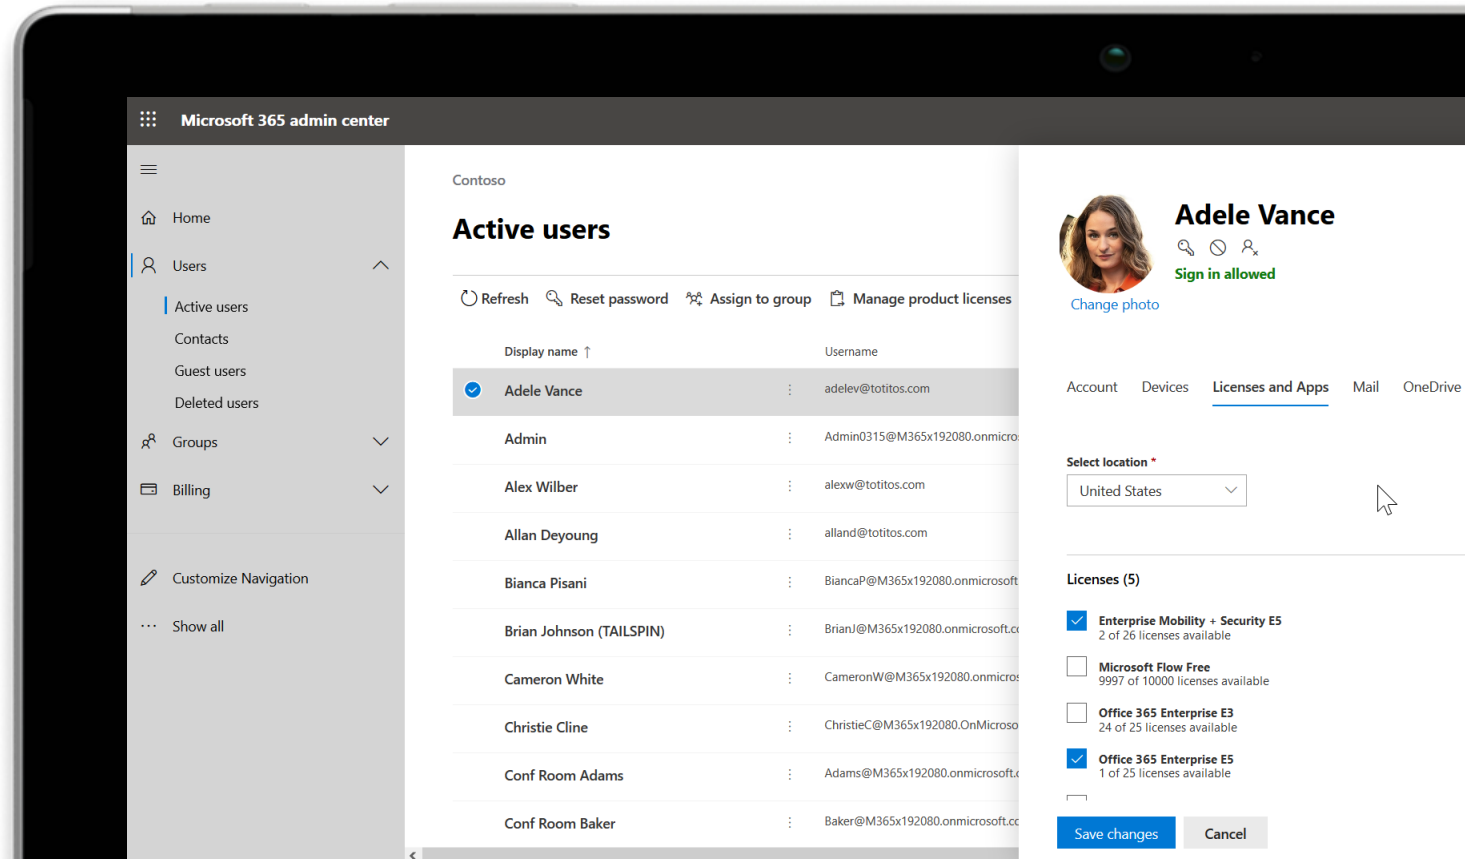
Microsoft 365 admin center

Home
Users
Active users
Contacts
Guest users
Deleted users
Groups
Billing
Customize Navigation
Show all

Contoso
Active users

Refresh Reset password Assign to group Manage product licenses

| Display name ↑ | Username |
|---|---|
| Adele Vance | adelev@totitos.com |
| Admin | Admin0315@M365x192080.onmicro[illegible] |
| Alex Wilber | alexw@totitos.com |
| Allan Deyoung | alland@totitos.com |
| Bianca Pisani | BiancaP@M365x192080.onmicrosoft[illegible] |
| Brian Johnson (TAILSPIN) | BrianJ@M365x192080.onmicrosoft.c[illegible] |
| Cameron White | CameronW@M365x192080.onmicros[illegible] |
| Christie Cline | ChristieC@M365x192080.OnMicroso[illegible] |
| Conf Room Adams | Adams@M365x192080.onmicrosoft.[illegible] |
| Conf Room Baker | Baker@M365x192080.onmicrosoft.c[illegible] |

Adele Vance
Sign in allowed
Change photo

Account Devices Licenses and Apps Mail OneDrive

Select location *
United States

Licenses (5)
Enterprise Mobility + Security E5
2 of 26 licenses available
Microsoft Flow Free
9997 of 10000 licenses available
Office 365 Enterprise E3
24 of 25 licenses available
Office 365 Enterprise E5
1 of 25 licenses available

Save changes Cancel